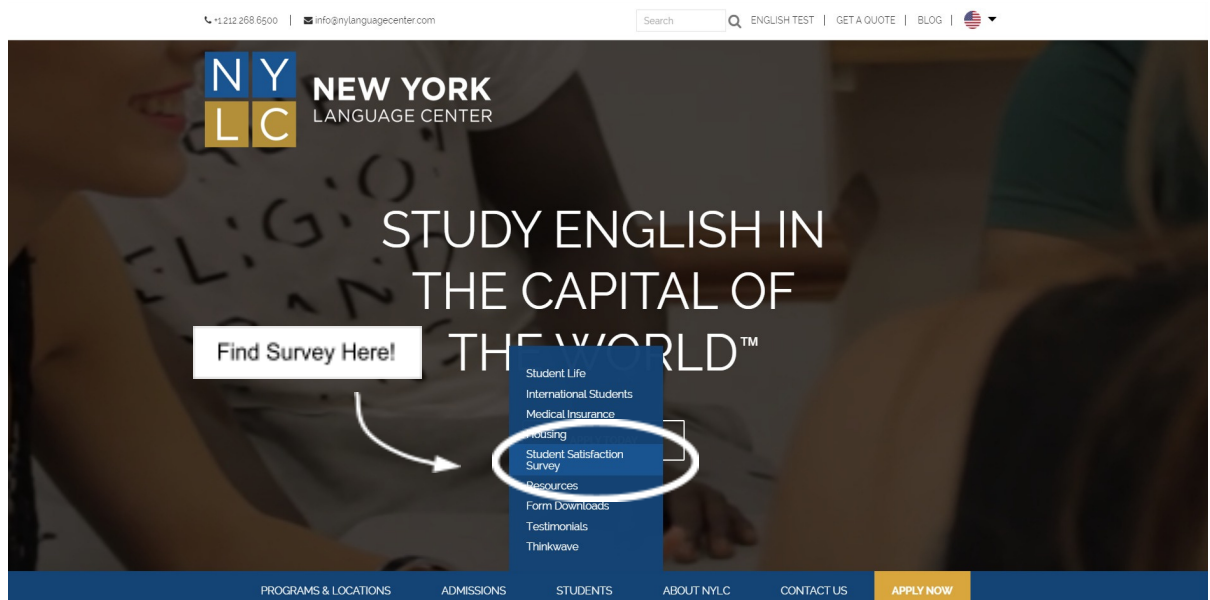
+1 212 268 6500 | info@nylanguagecenter.com

Search ENGLISH TEST | GET A QUOTE | BLOG |

NY LC NEW YORK LANGUAGE CENTER

STUDY ENGLISH IN THE CAPITAL OF THE WORLD™

Find Survey Here!

Student Life
International Students
Medical Insurance
Housing
Student Satisfaction Survey
Resources
Form Downloads
Testimonials
Thinkwave

PROGRAMS & LOCATIONS ADMISSIONS STUDENTS ABOUT NYLC CONTACT US APPLY NOW